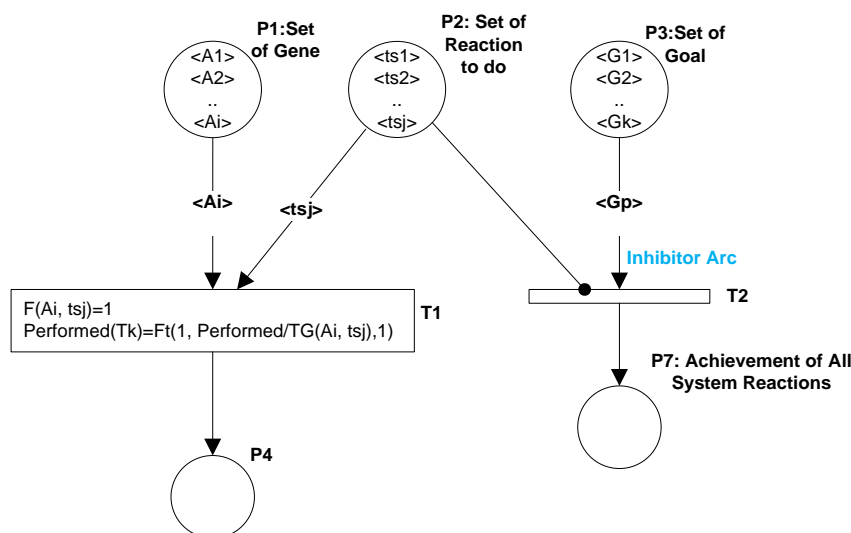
P1:Set of Gene

<A1>
<A2>
..
<Ai>

P2: Set of Reaction to do

<ts1>
<ts2>
..
<tsj>

P3:Set of Goal

<G1>
<G2>
..
<Gk>

<Ai>

<tsj>

<Gp>

Inhibitor Arc

F(Ai, tsj)=1
Performed(Tk)=Ft(1, Performed/TG(Ai, tsj),1)

T1

T2

P7: Achievement of All System Reactions

P4